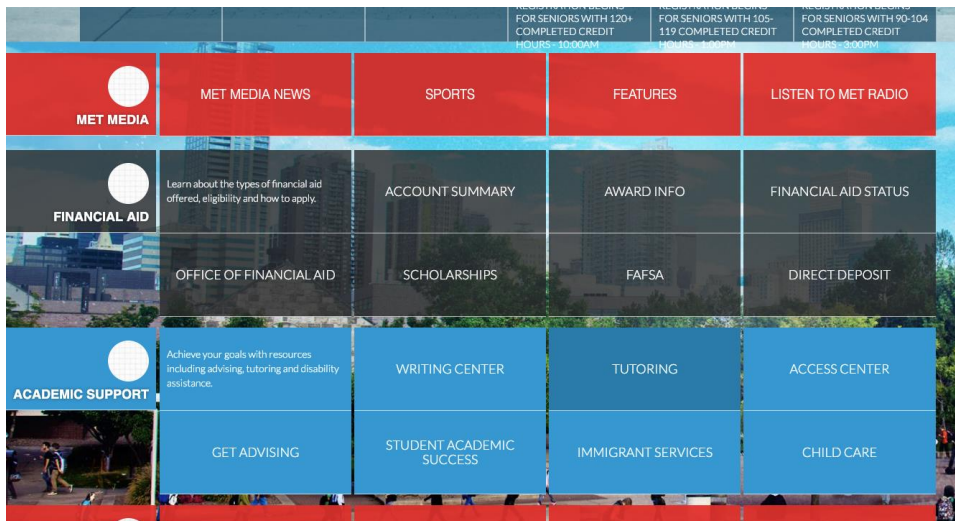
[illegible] FOR SENIORS WITH 120+ COMPLETED CREDIT HOURS - 10:00AM

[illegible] FOR SENIORS WITH 105-119 COMPLETED CREDIT HOURS - 1:00PM

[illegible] FOR SENIORS WITH 90-104 COMPLETED CREDIT HOURS - 3:00PM

MET MEDIA

MET MEDIA NEWS

SPORTS

FEATURES

LISTEN TO MET RADIO

FINANCIAL AID

Learn about the types of financial aid offered, eligibility and how to apply.

ACCOUNT SUMMARY

AWARD INFO

FINANCIAL AID STATUS

OFFICE OF FINANCIAL AID

SCHOLARSHIPS

FAFSA

DIRECT DEPOSIT

ACADEMIC SUPPORT

Achieve your goals with resources including advising, tutoring and disability assistance.

WRITING CENTER

TUTORING

ACCESS CENTER

GET ADVISING

STUDENT ACADEMIC SUCCESS

IMMIGRANT SERVICES

CHILD CARE